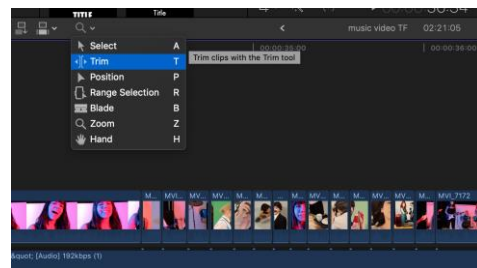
TITLE
Title
music video TF
02:21:06
00:00:35:00
00:00:36:00
Select A
Trim T
Trim clips with the Trim tool
Position P
Range Selection R
Blade B
Zoom Z
Hand H
M...
MVI...
MV...
MV...
M...
M...
M...
MV...
M...
M...
MV...
M...
MVI_7172
&quot; [Audio] 192kbps (1)